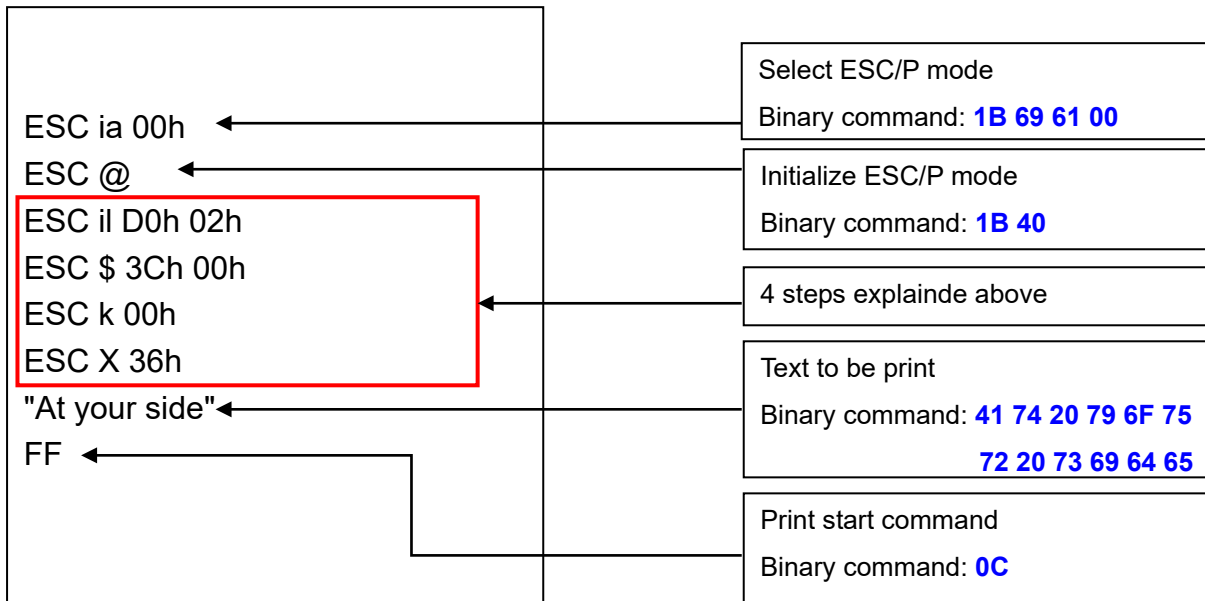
ESC ia 00h
ESC @
ESC il D0h 02h
ESC $ 3Ch 00h
ESC k 00h
ESC X 36h
"At your side"
FF

Select ESC/P mode
Binary command: 1B 69 61 00

Initialize ESC/P mode
Binary command: 1B 40

4 steps explainde above

Text to be print
Binary command: 41 74 20 79 6F 75 72 20 73 69 64 65

Print start command
Binary command: 0C